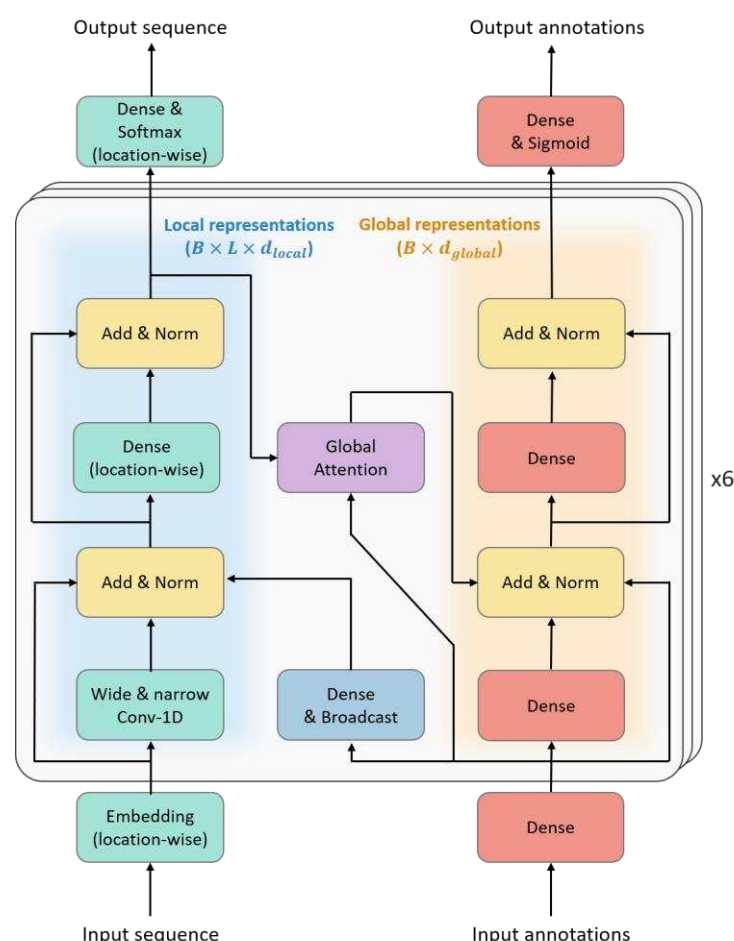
Output sequence

Output annotations

Dense & Softmax (location-wise)

Dense & Sigmoid

Local representations $(B \times L \times d_{local})$

Global representations $(B \times d_{global})$

Add & Norm

Add & Norm

Dense (location-wise)

Global Attention

Dense

x6

Add & Norm

Add & Norm

Wide & narrow Conv-1D

Dense & Broadcast

Dense

Embedding (location-wise)

Dense

Input sequence

Input annotations